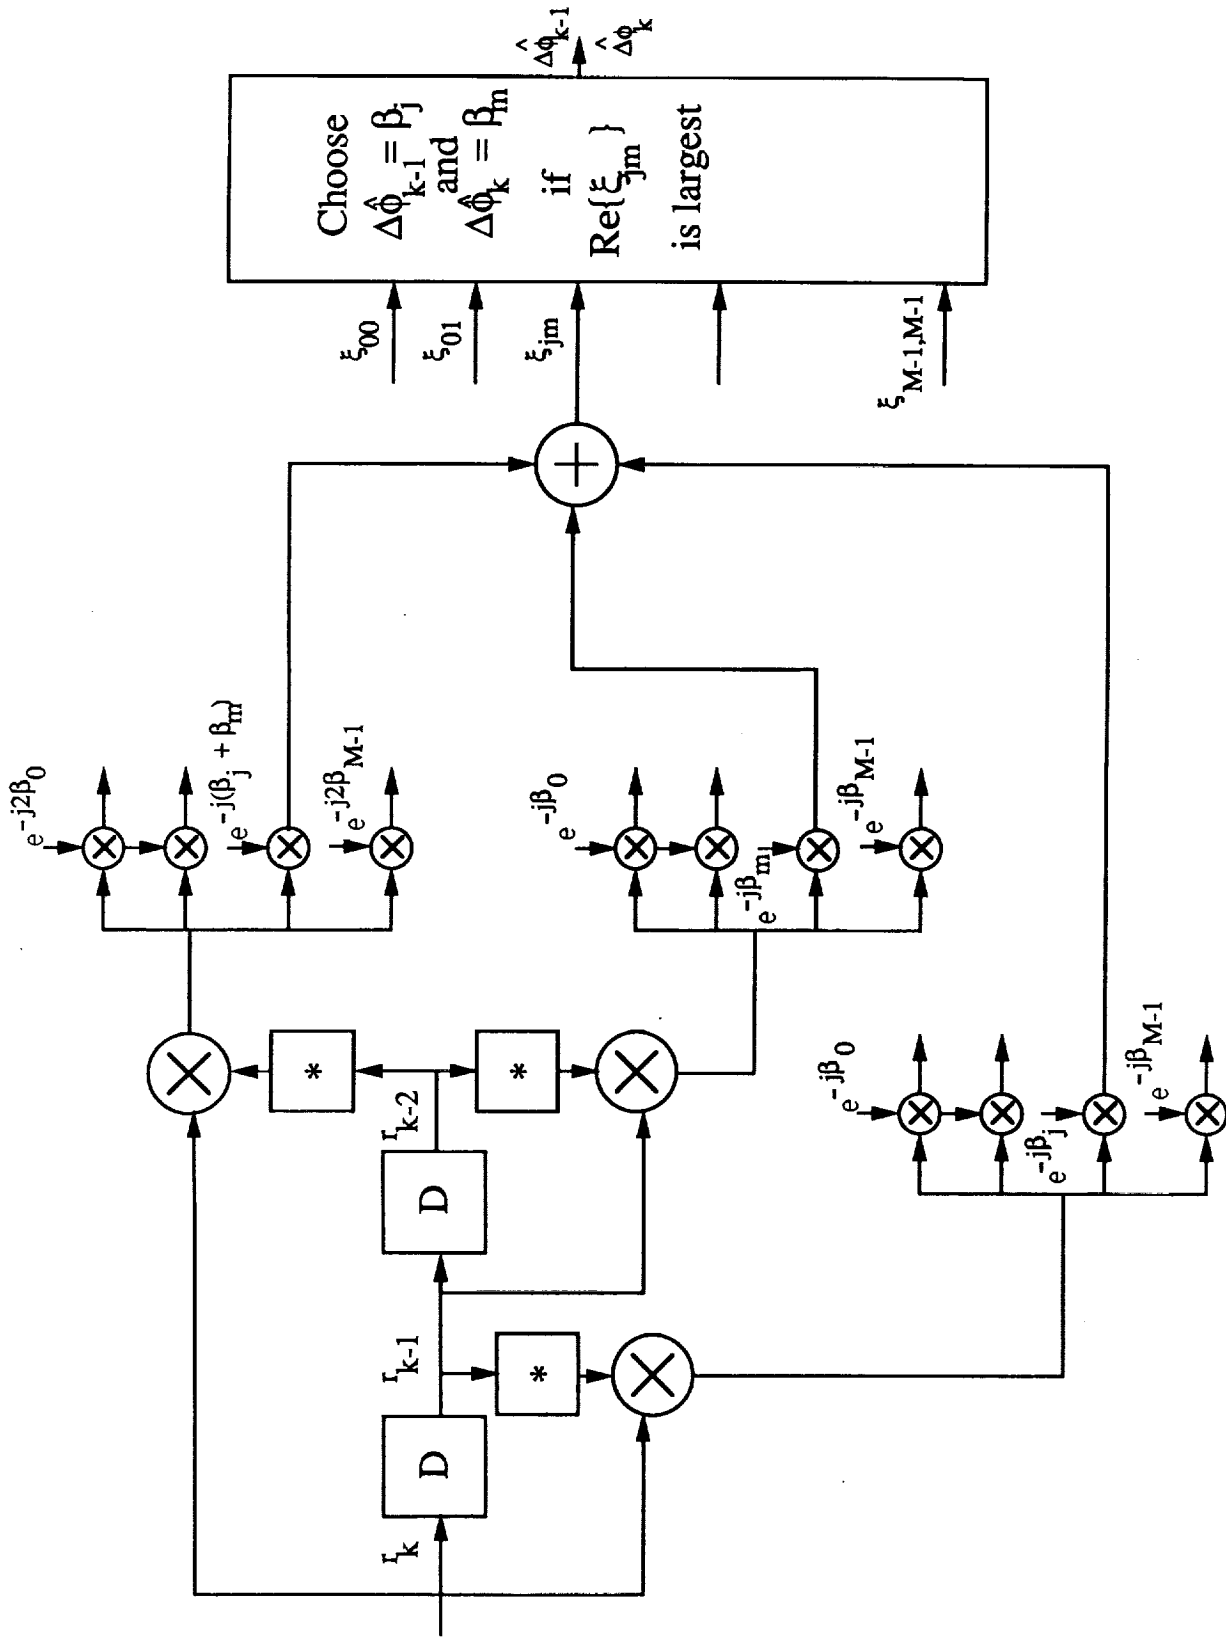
Choose
$\Delta\hat{\phi}_{k-1} = \beta_j$
and
$\Delta\hat{\phi}_k = \beta_m$
if
$Re\{\xi_{jm}\}$
is largest

$\Delta\hat{\phi}_{k-1}$
$\Delta\hat{\phi}_k$

$\xi_{00}$
$\xi_{01}$
$\xi_{jm}$
$\xi_{M-1,M-1}$

$e^{-j2\beta_0}$
$e^{-j(\beta_j+\beta_m)}$
$e^{-j2\beta_{M-1}}$

$e^{-j\beta_0}$
$e^{-j\beta_m}$
$e^{-j\beta_{M-1}}$

$e^{-j\beta_0}$
$e^{-j\beta_j}$
$e^{-j\beta_{M-1}}$

$r_k$
D
$r_{k-1}$
D
$r_{k-2}$
*
*
*